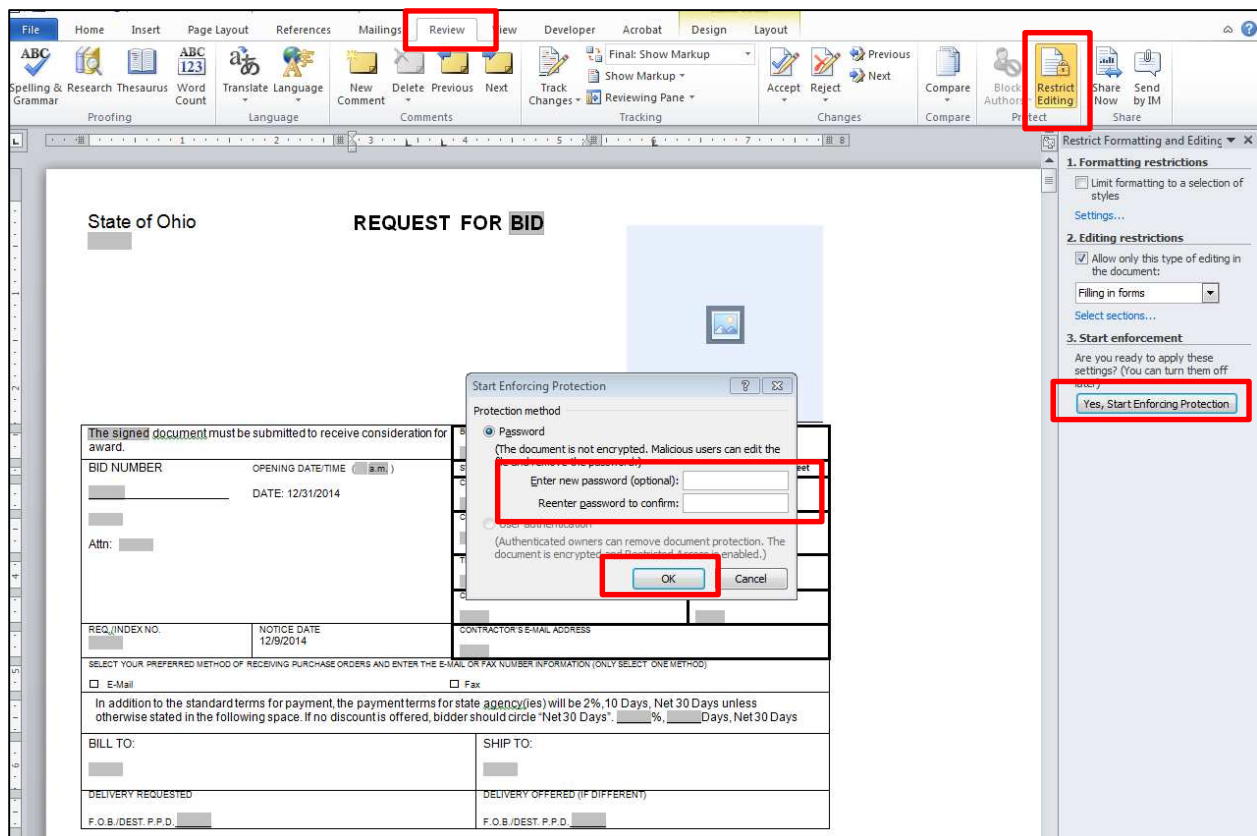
File Home Insert Page Layout References Mailings Review View Developer Acrobat Design Layout

Spelling & Grammar Research Thesaurus Word Count
Proofing
Translate Language
Language
New Comment Delete Previous Next
Comments
Track Changes
Final: Show Markup
Show Markup
Reviewing Pane
Tracking
Accept Reject
Previous
Next
Changes
Compare
Compare
Block Authors
Restrict Editing
Protect
Share Now
Send by IM
Share

Restrict Formatting and Editing
1. Formatting restrictions
Limit formatting to a selection of styles
Settings...
2. Editing restrictions
Allow only this type of editing in the document:
Filling in forms
Select sections...
3. Start enforcement
Are you ready to apply these settings? (You can turn them off later)
Yes, Start Enforcing Protection

State of Ohio
REQUEST FOR BID

Start Enforcing Protection
Protection method
Password
(The document is not encrypted. Malicious users can edit the file and remove the password.)
Enter new password (optional):
Reenter password to confirm:
User authentication
(Authenticated owners can remove document protection. The document is encrypted and Restricted Access is enabled.)
OK
Cancel

The signed document must be submitted to receive consideration for award.
BID NUMBER
OPENING DATE/TIME ( a.m. )
DATE: 12/31/2014
Attn:
REQ./INDEX NO.
NOTICE DATE 12/9/2014
CONTRACTOR'S E-MAIL ADDRESS
SELECT YOUR PREFERRED METHOD OF RECEIVING PURCHASE ORDERS AND ENTER THE E-MAIL OR FAX NUMBER INFORMATION (ONLY SELECT ONE METHOD)
E-Mail
Fax
In addition to the standard terms for payment, the payment terms for state agency(ies) will be 2%,10 Days, Net 30 Days unless otherwise stated in the following space. If no discount is offered, bidder should circle "Net 30 Days". %, Days, Net 30 Days
BILL TO:
SHIP TO:
DELIVERY REQUESTED
DELIVERY OFFERED (IF DIFFERENT)
F.O.B./DEST. P.P.D.
F.O.B./DEST. P.P.D.